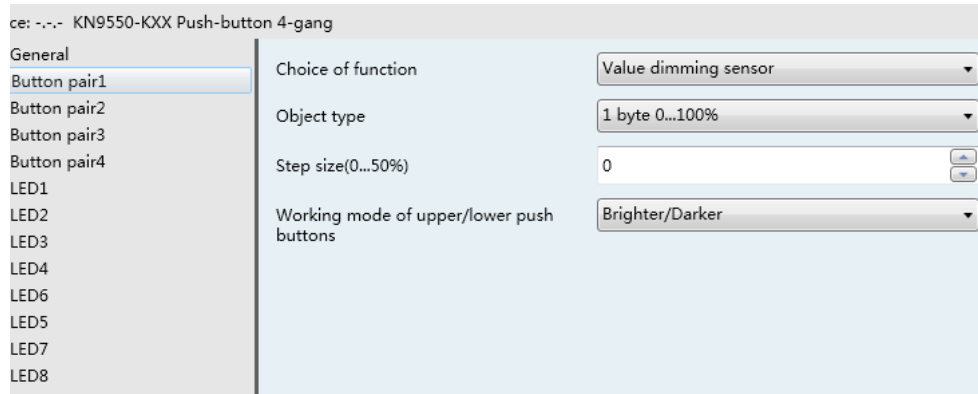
ce: -.-.- KN9550-KXX Push-button 4-gang

General
Button pair1
Button pair2
Button pair3
Button pair4
LED1
LED2
LED3
LED4
LED6
LED5
LED7
LED8

Choice of function | Value dimming sensor

Object type | 1 byte 0...100%

Step size(0...50%) | 0

Working mode of upper/lower push buttons | Brighter/Darker